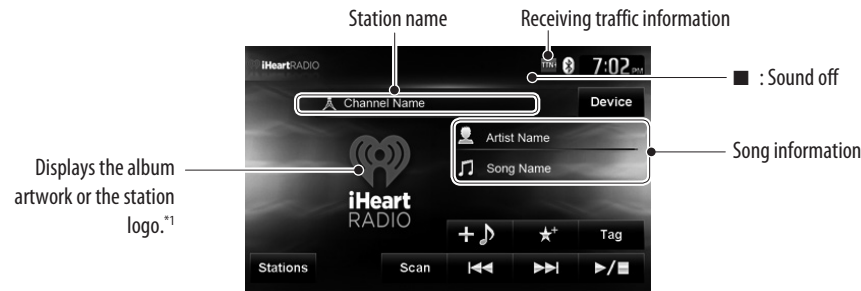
Station name

Receiving traffic information

■ : Sound off

Song information

Displays the album artwork or the station logo.$^{*1}$

iHeartRADIO

TTN

7:02 PM

Channel Name

Device

Artist Name

Song Name

iHeart RADIO

+♪

★$^{+}$

Tag

Stations

Scan

⏮

⏭

▶/■